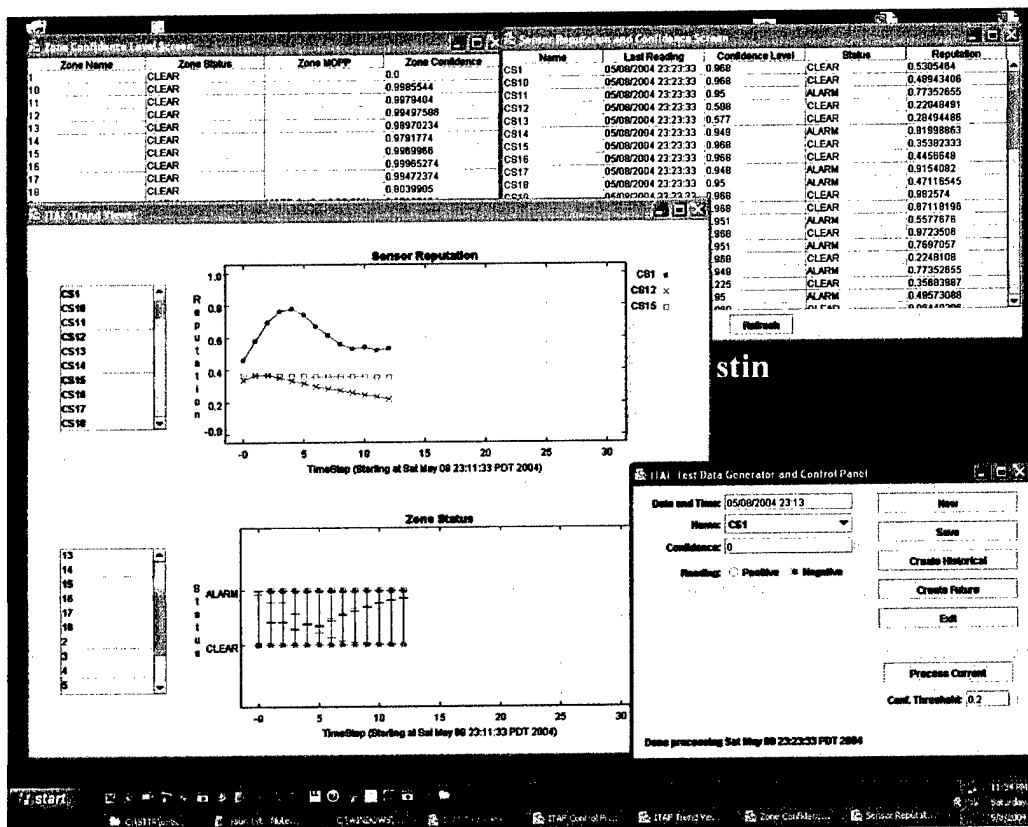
Zone Confidence Level Screen

| Zone Name | Zone Status | Zone MOPP | Zone Confidence |
|---|---|---|---|
| 1 | CLEAR | | 0.0 |
| 10 | CLEAR | | 0.9985544 |
| 11 | CLEAR | | 0.9979404 |
| 12 | CLEAR | | 0.99497588 |
| 13 | CLEAR | | 0.98970234 |
| 14 | CLEAR | | 0.9791774 |
| 15 | CLEAR | | 0.9969966 |
| 16 | CLEAR | | 0.99965274 |
| 17 | CLEAR | | 0.99472374 |
| 18 | CLEAR | | 0.8039905 |

Sensor Reputation and Confidence Screen

| Name | Last Reading | Confidence Level | Status | Reputation |
|---|---|---|---|---|
| CS1 | 05/08/2004 23:23:33 | 0.968 | CLEAR | 0.5305464 |
| CS10 | 05/08/2004 23:23:33 | 0.968 | CLEAR | 0.48943408 |
| CS11 | 05/08/2004 23:23:33 | 0.95 | ALARM | 0.77352655 |
| CS12 | 05/08/2004 23:23:33 | 0.588 | CLEAR | 0.22048491 |
| CS13 | 05/08/2004 23:23:33 | 0.577 | CLEAR | 0.28494486 |
| CS14 | 05/08/2004 23:23:33 | 0.948 | ALARM | 0.81998863 |
| CS15 | 05/08/2004 23:23:33 | 0.968 | CLEAR | 0.35382333 |
| CS16 | 05/08/2004 23:23:33 | 0.968 | CLEAR | 0.4456648 |
| CS17 | 05/08/2004 23:23:33 | 0.948 | ALARM | 0.9154082 |
| CS18 | 05/08/2004 23:23:33 | 0.95 | ALARM | 0.47116545 |
| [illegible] | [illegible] | 968 | CLEAR | 0.982574 |
| | | 968 | CLEAR | 0.87118198 |
| | | 951 | ALARM | 0.5577676 |
| | | 968 | CLEAR | 0.9723508 |
| | | 951 | ALARM | 0.7697057 |
| | | 968 | CLEAR | 0.2248108 |
| | | 949 | ALARM | 0.77352655 |
| | | 225 | CLEAR | 0.35683987 |
| | | 95 | ALARM | 0.49573088 |

Refresh

ITAF Trend Viewer

CS1
CS10
CS11
CS12
CS13
CS14
CS15
CS16
CS17
CS18

Sensor Reputation

Reputation

1.0
0.8
0.6
0.4
0.2
-0.0

CS1
CS12 ×
CS15 □

-0 5 10 15 20 25 30
TimeStep (Starting at Sat May 08 23:11:33 PDT 2004)

stin

13
14
15
16
17
18
2
3
4
5

Zone Status

Status
ALARM
CLEAR

-0 5 10 15 20 25 30
TimeStep (Starting at Sat May 08 23:11:33 PDT 2004)

ITAF Test Data Generator and Control Panel

Date and Time: 05/08/2004 23:13
Name: CS1
Confidence: 0
Reading: Positive Negative

New
Save
Create Historical
Create Future
Exit

Process Current
Conf. Threshold: 0.2

Done processing Sat May 08 23:23:33 PDT 2004

start
ITAF Control P... ITAF Trend Vie... Zone Confiden... Sensor Reputat...
11:24 PM Saturday 5/8/2004